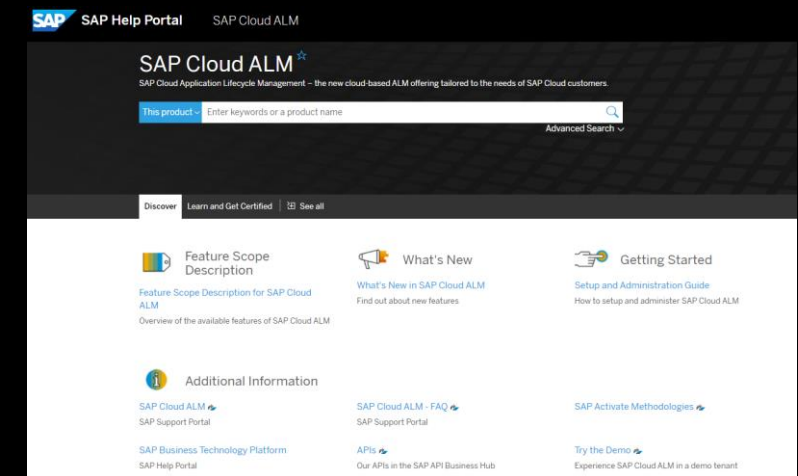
SAP SAP Help Portal SAP Cloud ALM

SAP Cloud ALM ☆

SAP Cloud Application Lifecycle Management – the new cloud-based ALM offering tailored to the needs of SAP Cloud customers.

This product Enter keywords or a product name

Advanced Search

Discover Learn and Get Certified See all

Feature Scope Description

Feature Scope Description for SAP Cloud ALM

Overview of the available features of SAP Cloud ALM

What's New

What's New in SAP Cloud ALM

Find out about new features

Getting Started

Setup and Administration Guide

How to setup and administer SAP Cloud ALM

Additional Information

SAP Cloud ALM

SAP Support Portal

SAP Cloud ALM - FAQ

SAP Support Portal

SAP Activate Methodologies

SAP Business Technology Platform

SAP Help Portal

APIs

Our APIs in the SAP API Business Hub

Try the Demo

Experience SAP Cloud ALM in a demo tenant